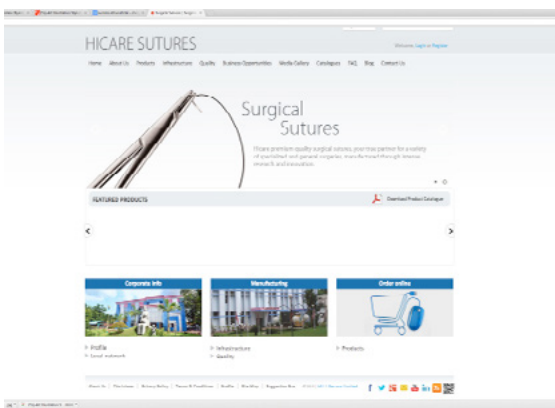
HICARE SUTURES

Welcome Login or Register

Home About Us Products Infrastructure Quality Business Opportunities Media Gallery Catalogues FAQ Blog Contact Us

Surgical Sutures

Hicare premium quality surgical sutures, your true partner for a variety of specialised and general surgeries, manufactured through intense research and innovation.

FEATURED PRODUCTS

Download Product Catalogue

Corporate Info

Manufacturing

Order online

Profile
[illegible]

Infrastructure
Quality

Products

About Us | Disclaimer | Privacy Policy | Terms & Conditions | Profile | Site Map | Suggestion Box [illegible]